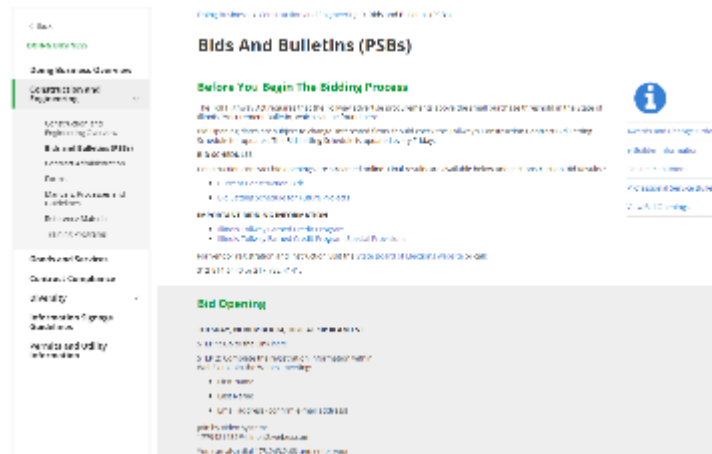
< Back

Doing Business Overview

Construction and Engineering

Bids and Bulletins (PSBs)

Goods and Services

Contract Compliance

Diversity

Information Signage Guidelines

Permits and Utility Information

Bids And Bulletins (PSBs)

Before You Begin The Bidding Process

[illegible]

Bid Opening

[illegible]